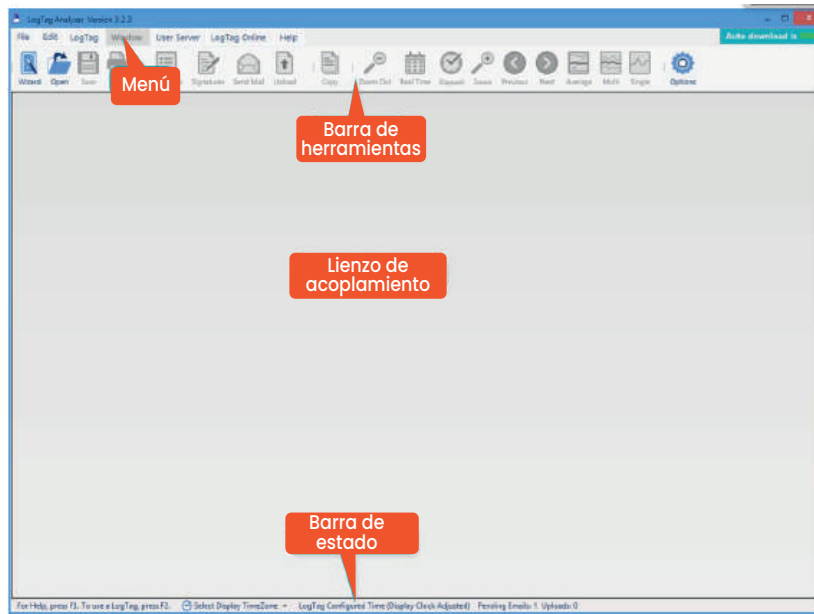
LogTag Analyzer Version 3.2.3

Auto download is

File Edit LogTag Window User Server LogTag Online Help

Wizard Open Save Signature Send Mail Upload Copy Zoom Out Real Time Expand Zoom Previous Next Average Multi Single Options

Menú

Barra de herramientas

Lienzo de acoplamiento

Barra de estado

For Help, press F1. To use a LogTag, press F2. Select Display TimeZone LogTag Configured Time (Display Clock Adjusted) Pending Emails: 1, Uploads: 0